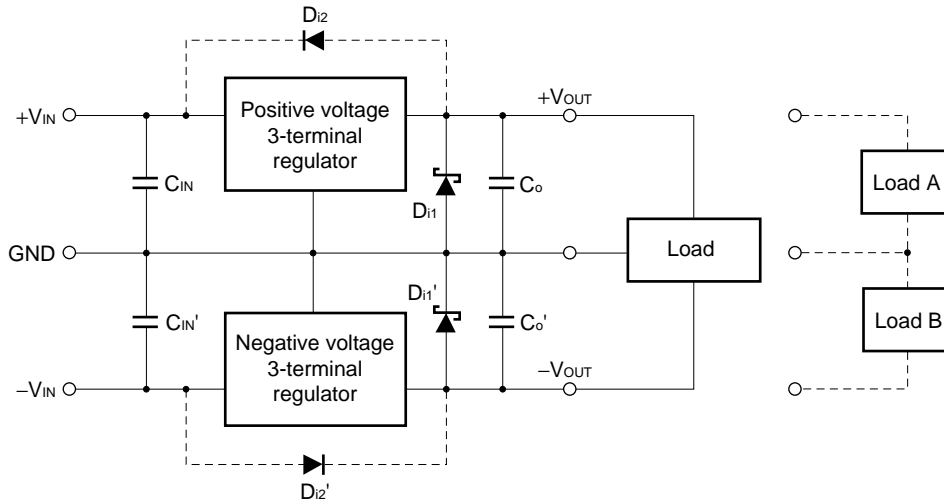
$D_{i2}$

$+V_{IN}$

Positive voltage 3-terminal regulator

$+V_{OUT}$

$C_{IN}$

$D_{i1}$

$C_o$

Load A

GND

Load

$D_{i1}'$

$C_{IN}'$

Negative voltage 3-terminal regulator

$C_o'$

Load B

$-V_{IN}$

$-V_{OUT}$

$D_{i2}'$